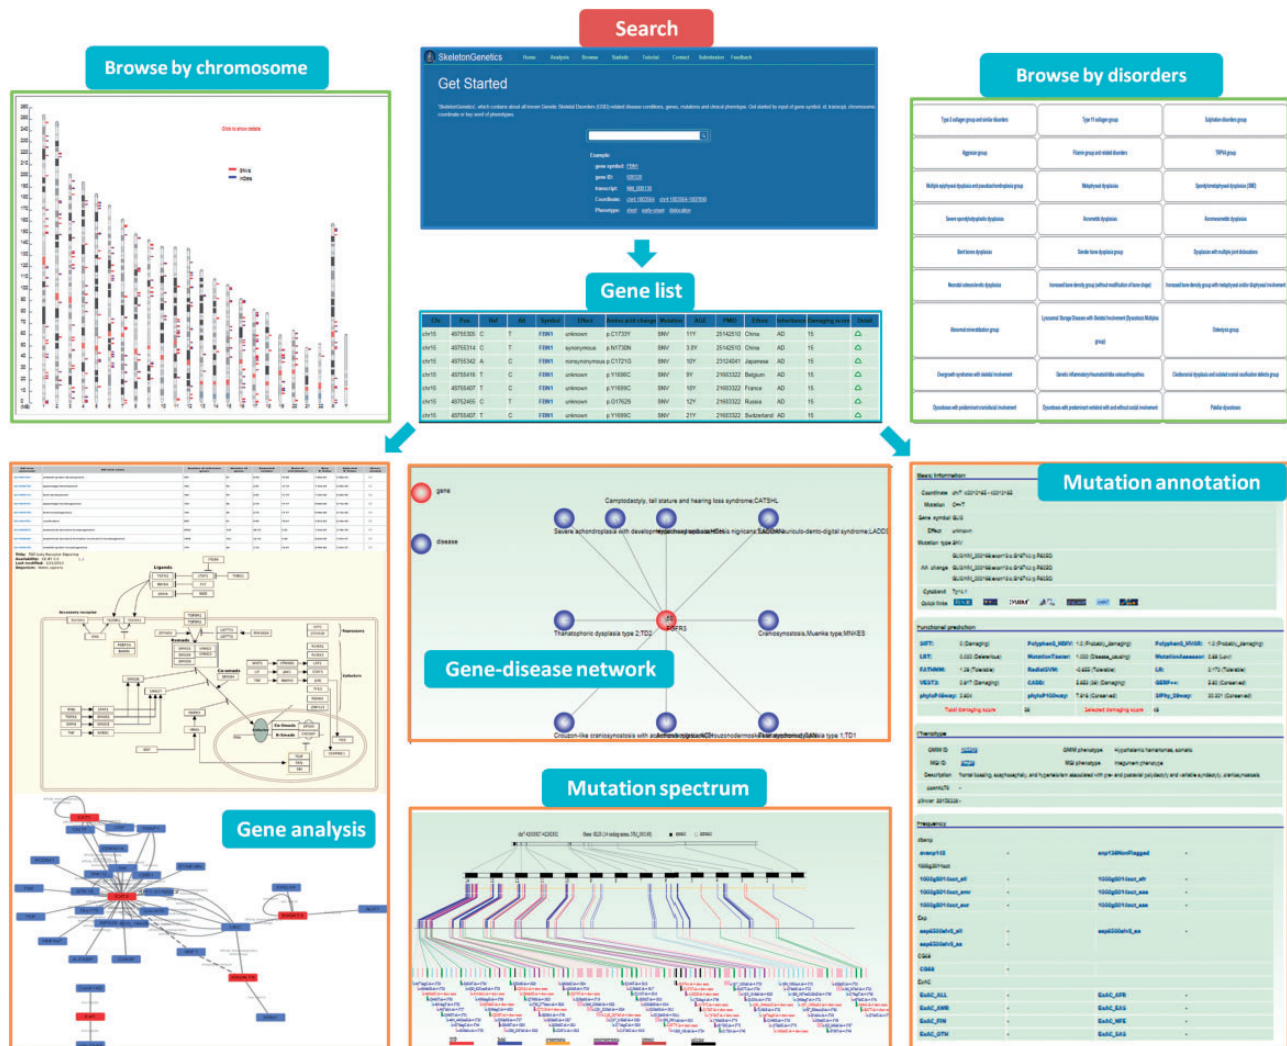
Search

Browse by chromosome

SkeletonGenetics

Get Started

Browse by disorders

Gene list

| Chr | Pos | Ref | Alt | Symbol | Effect | Amino acid change | Mutation | AGE | PMID | Ethnic | Inheritance | Damaging score | Detail |
|---|---|---|---|---|---|---|---|---|---|---|---|---|---|
| chr15 | 48755305 | C | T | FBN1 | unknown | p.C1733Y | SNV | 11Y | 25142510 | China | AD | 15 | |
| chr15 | 48755314 | C | T | FBN1 | synonymous | p.N1730N | SNV | 3.5Y | 25142510 | China | AD | 15 | |
| chr15 | 48755342 | A | C | FBN1 | nonsynonymous | p.C1721G | SNV | 10Y | 23124041 | Japanese | AD | 15 | |
| chr15 | 48755416 | T | C | FBN1 | unknown | p.Y1696C | SNV | 9Y | 21603322 | Belgium | AD | 15 | |
| chr15 | 48755407 | T | C | FBN1 | unknown | p.Y1699C | SNV | 10Y | 21603322 | France | AD | 15 | |
| chr15 | 48762465 | C | T | FBN1 | unknown | p.G1762S | SNV | 12Y | 21603322 | Russia | AD | 15 | |
| chr15 | 48755407 | T | C | FBN1 | unknown | p.Y1699C | SNV | 21Y | 21603322 | Switzerland | AD | 15 | |

Mutation annotation

gene

disease

Camptodactyly, tall stature and hearing loss syndrome;CATSHL

Thanatophoric dysplasia type 2;TD2

FGFR3

Craniosynostosis,Muenke type;MNKES

Gene-disease network

Gene analysis

Mutation spectrum